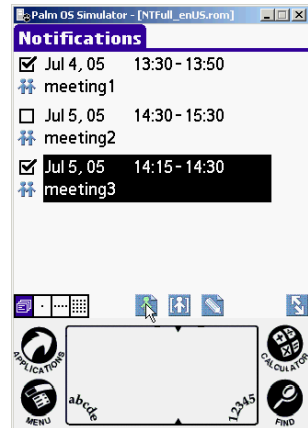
Palm OS Simulator - [NTFull_enUS.rom]

Notifications

Jul 4, 05 13:30 - 13:50
meeting1

Jul 5, 05 14:30 - 15:30
meeting2

Jul 5, 05 14:15 - 14:30
meeting3

APPLICATIONS
MENU
abcde
12345
CALCULATOR
FIND